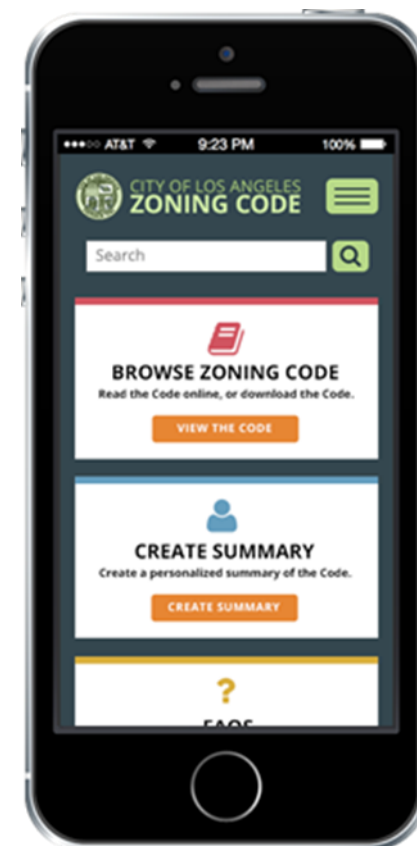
●●●○○ AT&T 9:23 PM 100%

CITY OF LOS ANGELES
ZONING CODE

Search

BROWSE ZONING CODE
Read the Code online, or download the Code.
VIEW THE CODE

CREATE SUMMARY
Create a personalized summary of the Code.
CREATE SUMMARY

?
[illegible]